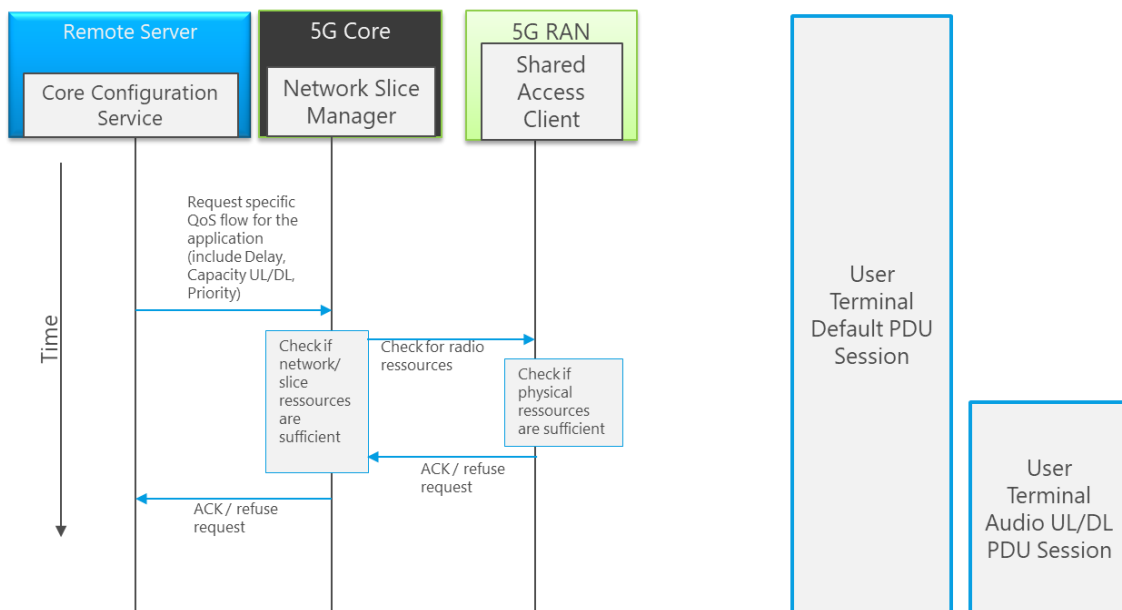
Remote Server

Core Configuration Service

5G Core

Network Slice Manager

5G RAN

Shared Access Client

Time

Request specific QoS flow for the application (include Delay, Capacity UL/DL, Priority)

Check if network/ slice ressources are sufficient

Check for radio ressources

Check if physical ressources are sufficient

ACK / refuse request

ACK / refuse request

User Terminal Default PDU Session

User Terminal Audio UL/DL PDU Session